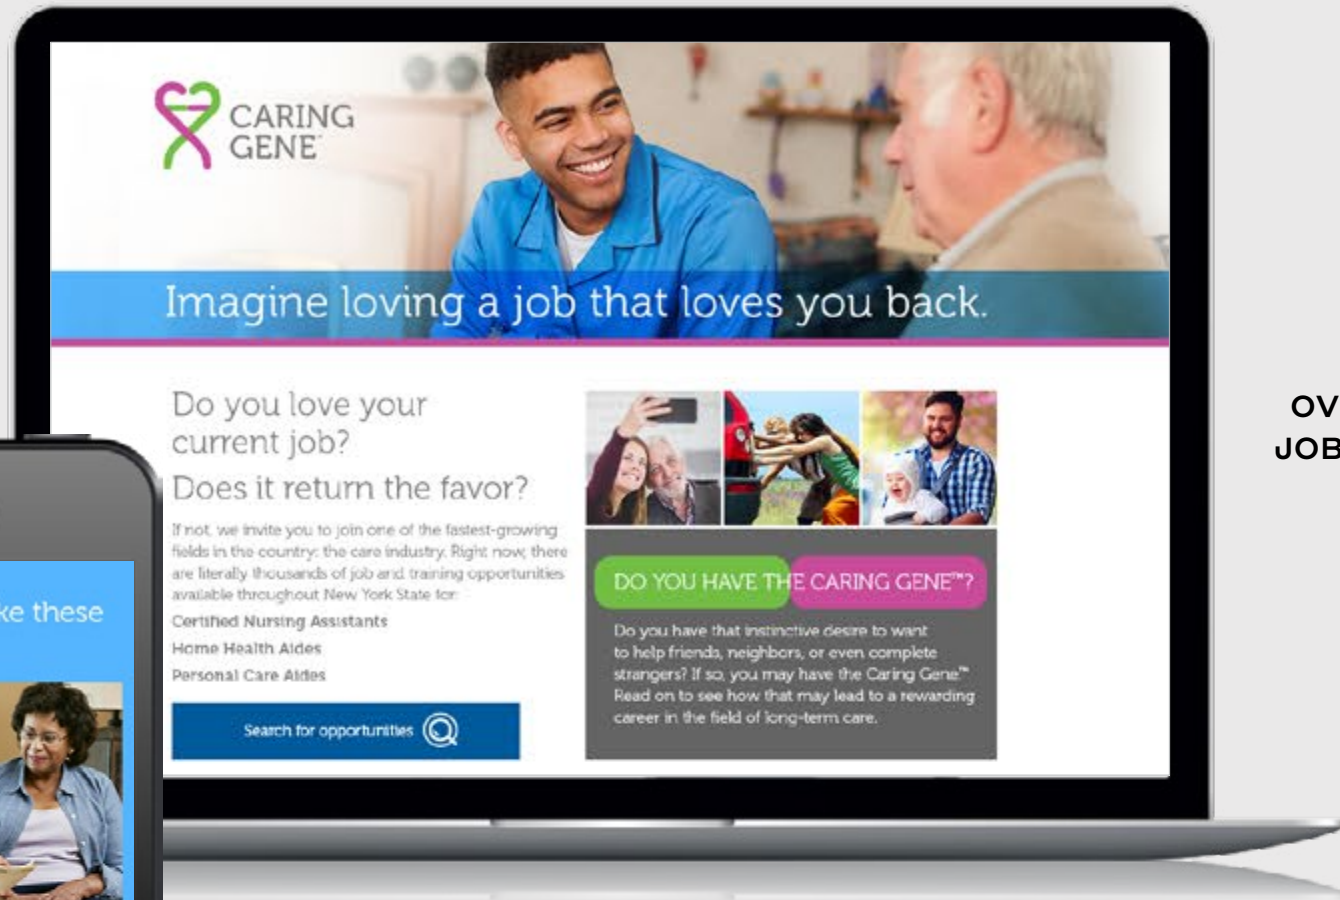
CARING GENE

Imagine loving a job that loves you back.

Do you love your current job? Does it return the favor?

If not, we invite you to join one of the fastest-growing fields in the country: the care industry. Right now, there are literally thousands of job and training opportunities available throughout New York State for:

Certified Nursing Assistants

Home Health Aides

Personal Care Aides

Search for opportunities

DO YOU HAVE THE CARING GENE™?

Do you have that instinctive desire to want to help friends, neighbors, or even complete strangers? If so, you may have the Caring Gene.™ Read on to see how that may lead to a rewarding career in the field of long-term care.

ke these

OV

JOB